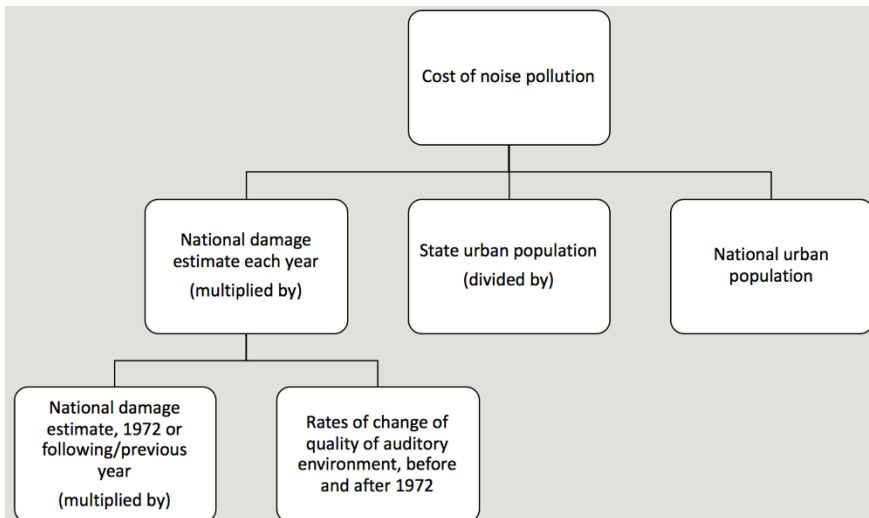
Cost of noise pollution

National damage estimate each year
(multiplied by)

State urban population
(divided by)

National urban population

National damage estimate, 1972 or following/previous year
(multiplied by)

Rates of change of quality of auditory environment, before and after 1972